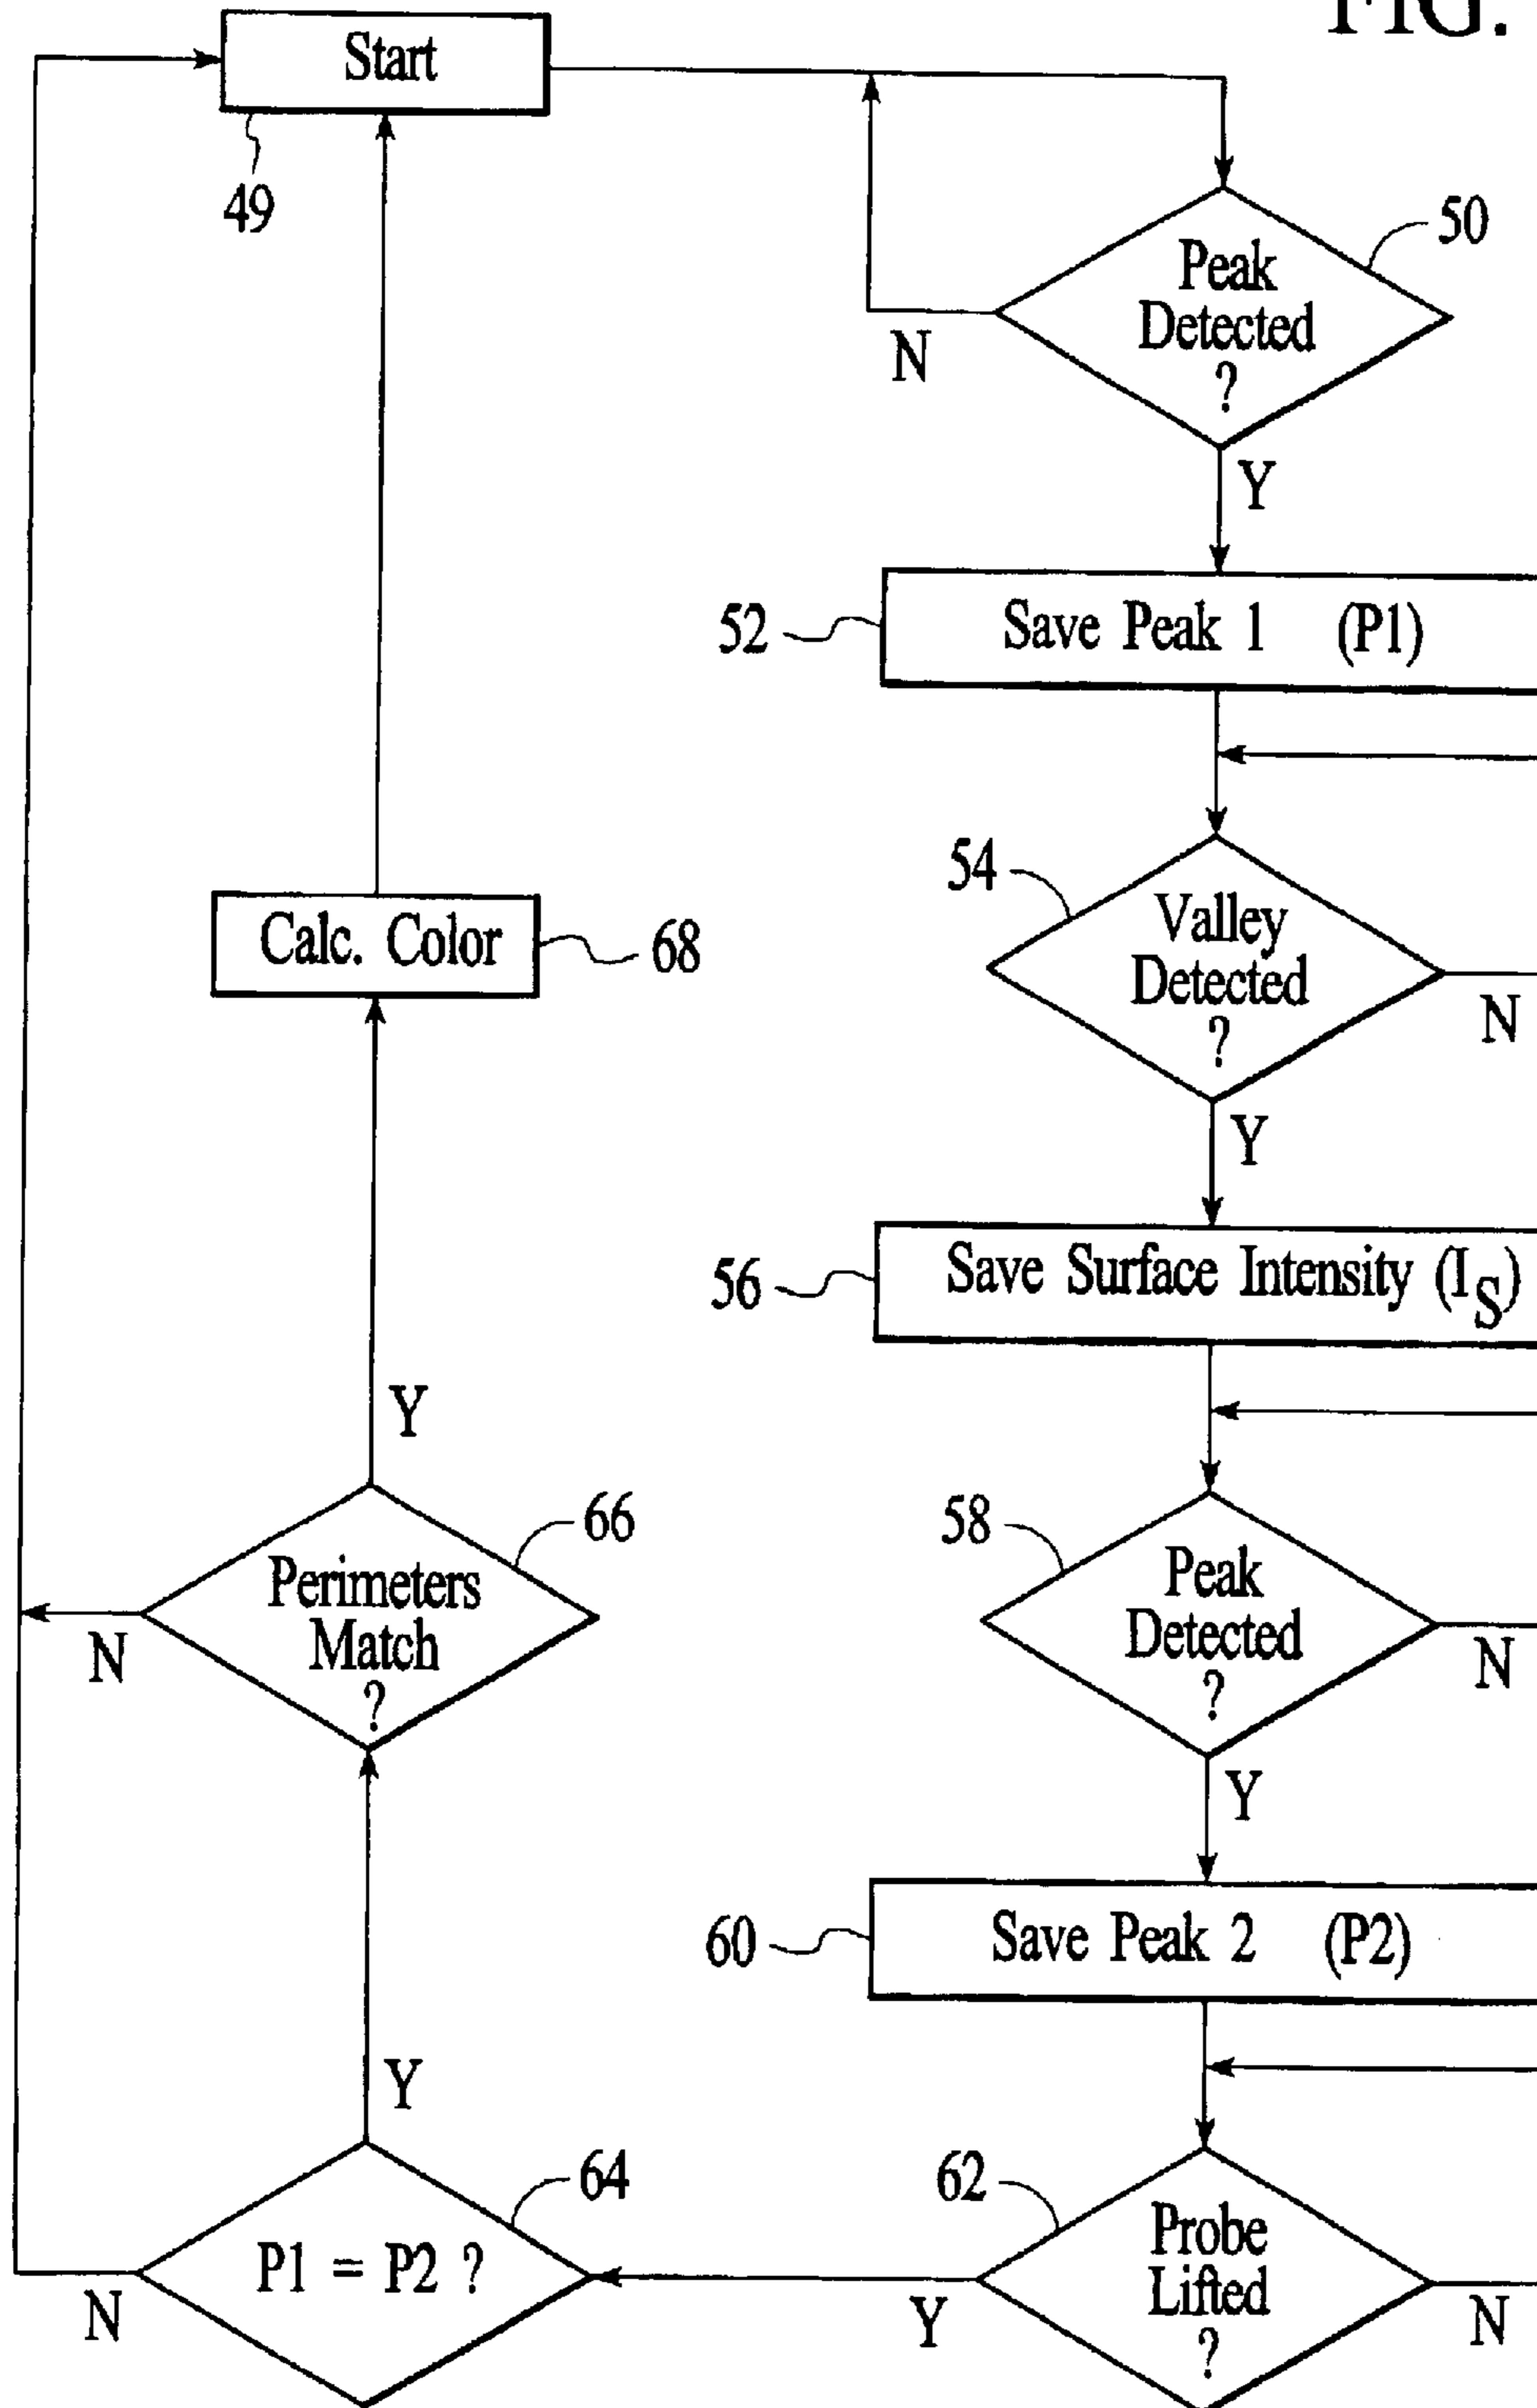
FIG.

Start
49
50
Peak Detected ?
N
Y
52
Save Peak 1 (P1)
54
Valley Detected ?
N
Y
Calc. Color
68
56
Save Surface Intensity ($I_S$)
Y
66
Perimeters Match ?
N
58
Peak Detected ?
N
Y
60
Save Peak 2 (P2)
Y
64
P1 = P2 ?
N
62
Probe Lifted ?
Y
N